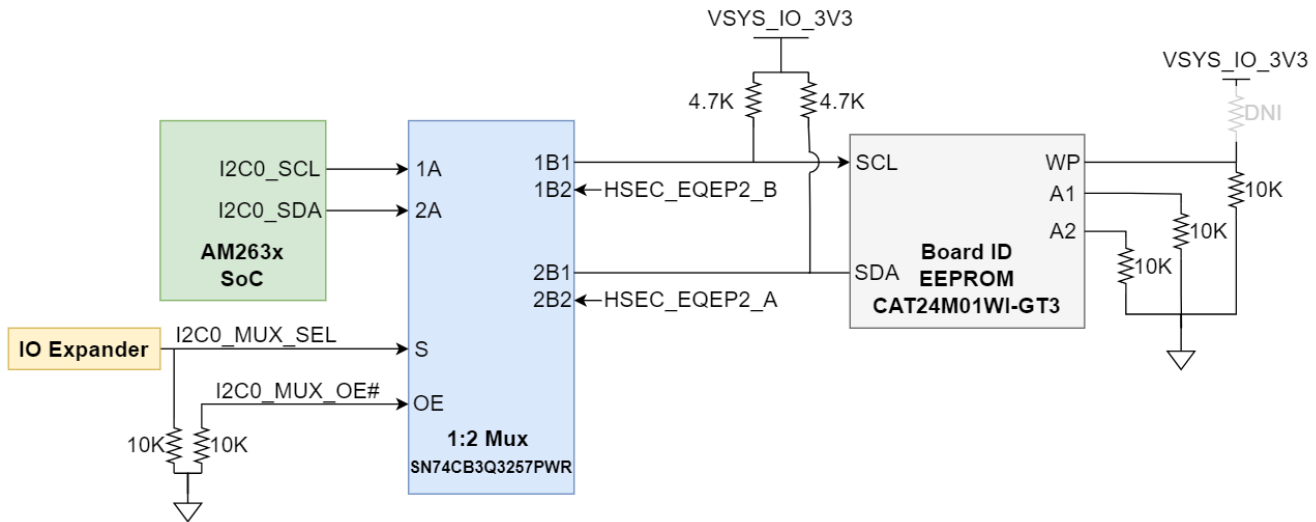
VSYS_IO_3V3

VSYS_IO_3V3

4.7K

4.7K

DNI

I2C0_SCL

I2C0_SDA

AM263x SoC

1A

2A

1B1

1B2

HSEC_EQEP2_B

2B1

2B2

HSEC_EQEP2_A

SCL

SDA

WP

A1

A2

10K

10K

10K

Board ID EEPROM CAT24M01WI-GT3

IO Expander

I2C0_MUX_SEL

S

I2C0_MUX_OE#

OE

10K

10K

1:2 Mux

SN74CB3Q3257PWR